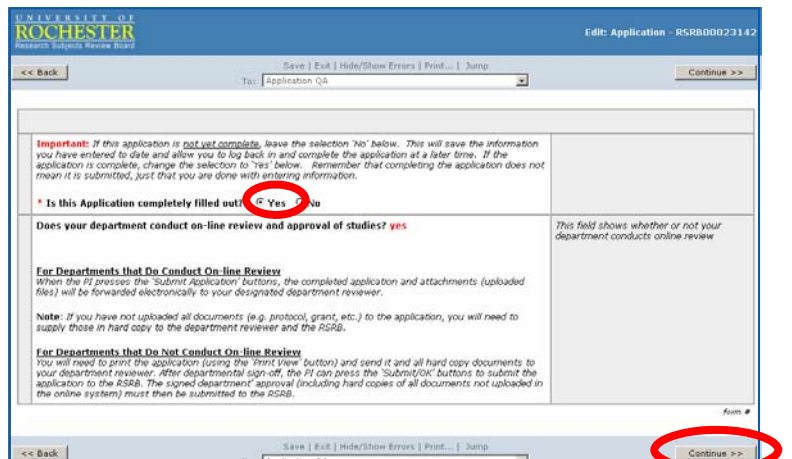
UNIVERSITY OF ROCHESTER
Research Subjects Review Board

Edit: Application - RSRB00023142

<< Back

Save | Exit | Hide/Show Errors | Print... | Jump To: Application QA

Continue >>

Important: If this application is not yet complete, leave the selection 'No' below. This will save the information you have entered to date and allow you to log back in and complete the application at a later time. If the application is complete, change the selection to 'Yes' below. Remember that completing the application does not mean it is submitted, just that you are done with entering information.

* Is this Application completely filled out? Yes No

Does your department conduct on-line review and approval of studies? yes

This field shows whether or not your department conducts online review

For Departments that Do Conduct On-line Review
When the PI presses the 'Submit Application' buttons, the completed application and attachments (uploaded files) will be forwarded electronically to your designated department reviewer.

Note: If you have not uploaded all documents (e.g. protocol, grant, etc.) to the application, you will need to supply those in hard copy to the department reviewer and the RSRB.

For Departments that Do Not Conduct On-line Review
You will need to print the application (using the 'Print View' button) and send it and all hard copy documents to your department reviewer. After departmental sign-off, the PI can press the 'Submit/OK' buttons to submit the application to the RSRB. The signed department' approval (including hard copies of all documents not uploaded in the online system) must then be submitted to the RSRB.

form #

<< Back

Save | Exit | Hide/Show Errors | Print... | Jump

Continue >>